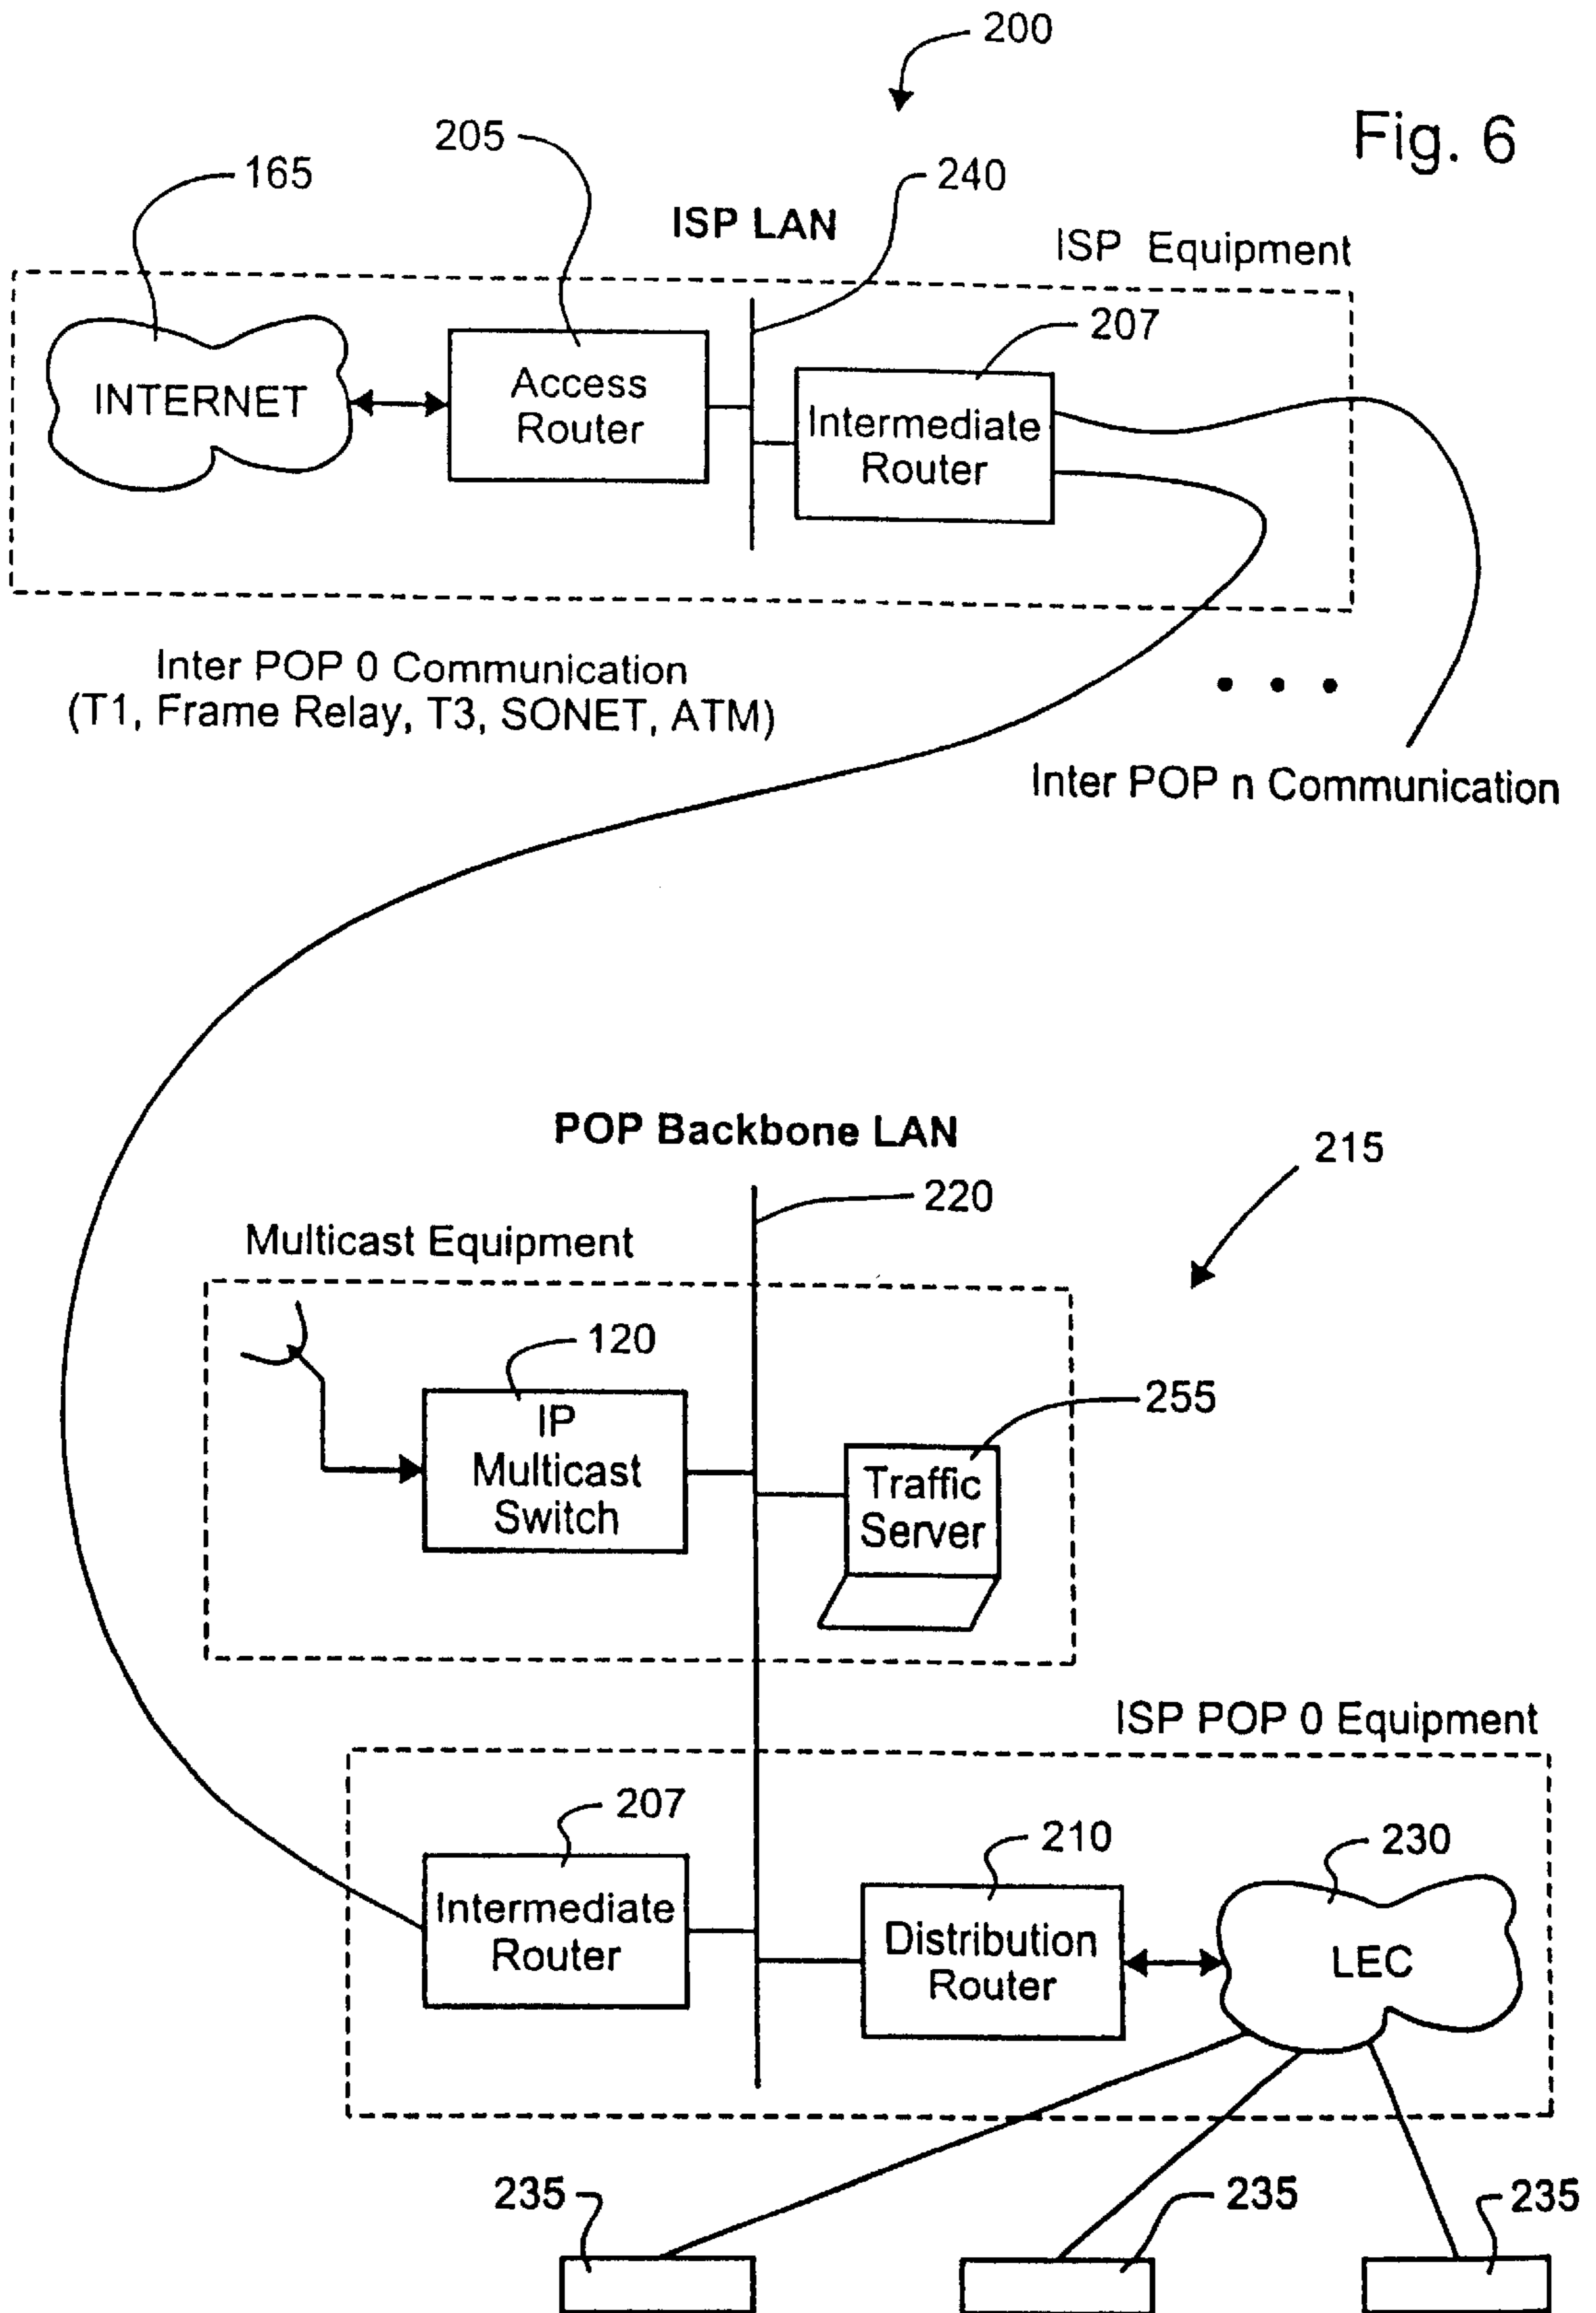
200

Fig. 6

205

165

240

ISP LAN

ISP Equipment

207

INTERNET

Access Router

Intermediate Router

Inter POP 0 Communication (T1, Frame Relay, T3, SONET, ATM)

• • •

Inter POP n Communication

POP Backbone LAN

215

220

Multicast Equipment

120

255

IP Multicast Switch

Traffic Server

ISP POP 0 Equipment

207

210

230

Intermediate Router

Distribution Router

LEC

235

235

235